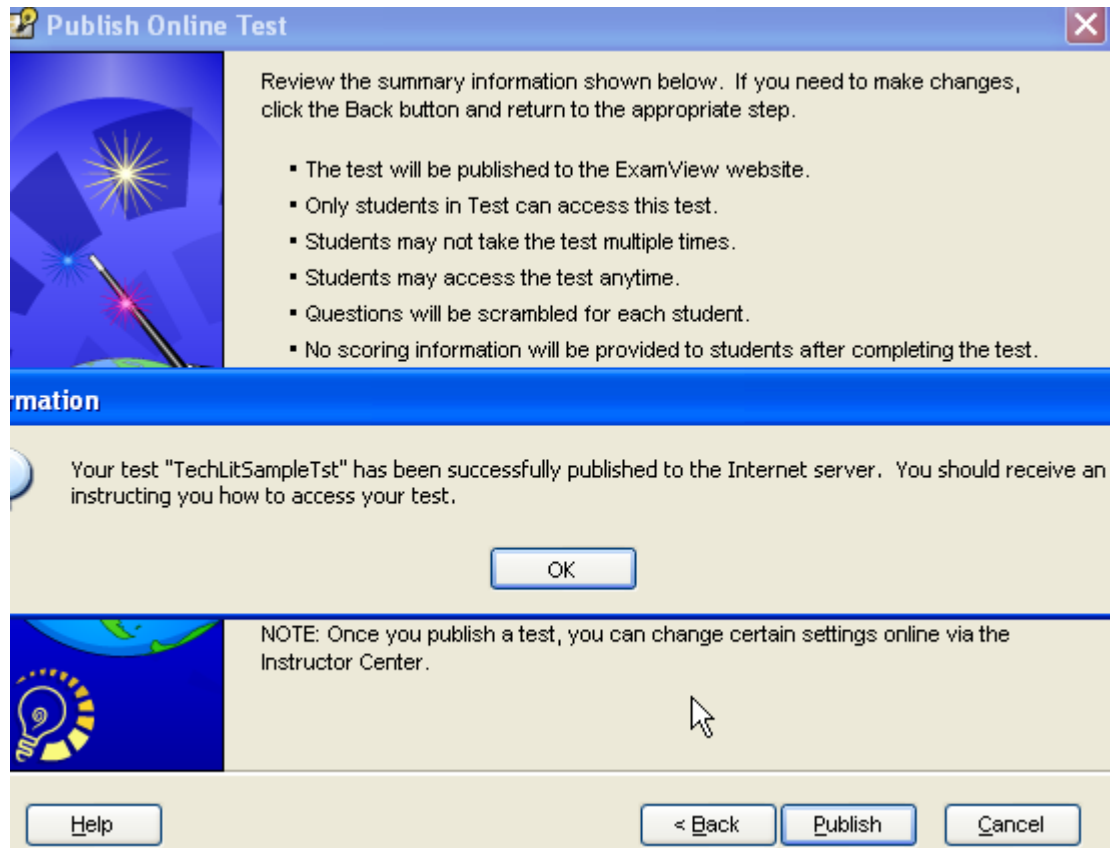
Publish Online Test

Review the summary information shown below. If you need to make changes, click the Back button and return to the appropriate step.

▪ The test will be published to the ExamView website.
▪ Only students in Test can access this test.
▪ Students may not take the test multiple times.
▪ Students may access the test anytime.
▪ Questions will be scrambled for each student.
▪ No scoring information will be provided to students after completing the test.

rmation

Your test "TechLitSampleTst" has been successfully published to the Internet server. You should receive an instructing you how to access your test.

OK

NOTE: Once you publish a test, you can change certain settings online via the Instructor Center.

Help

< Back

Publish

Cancel